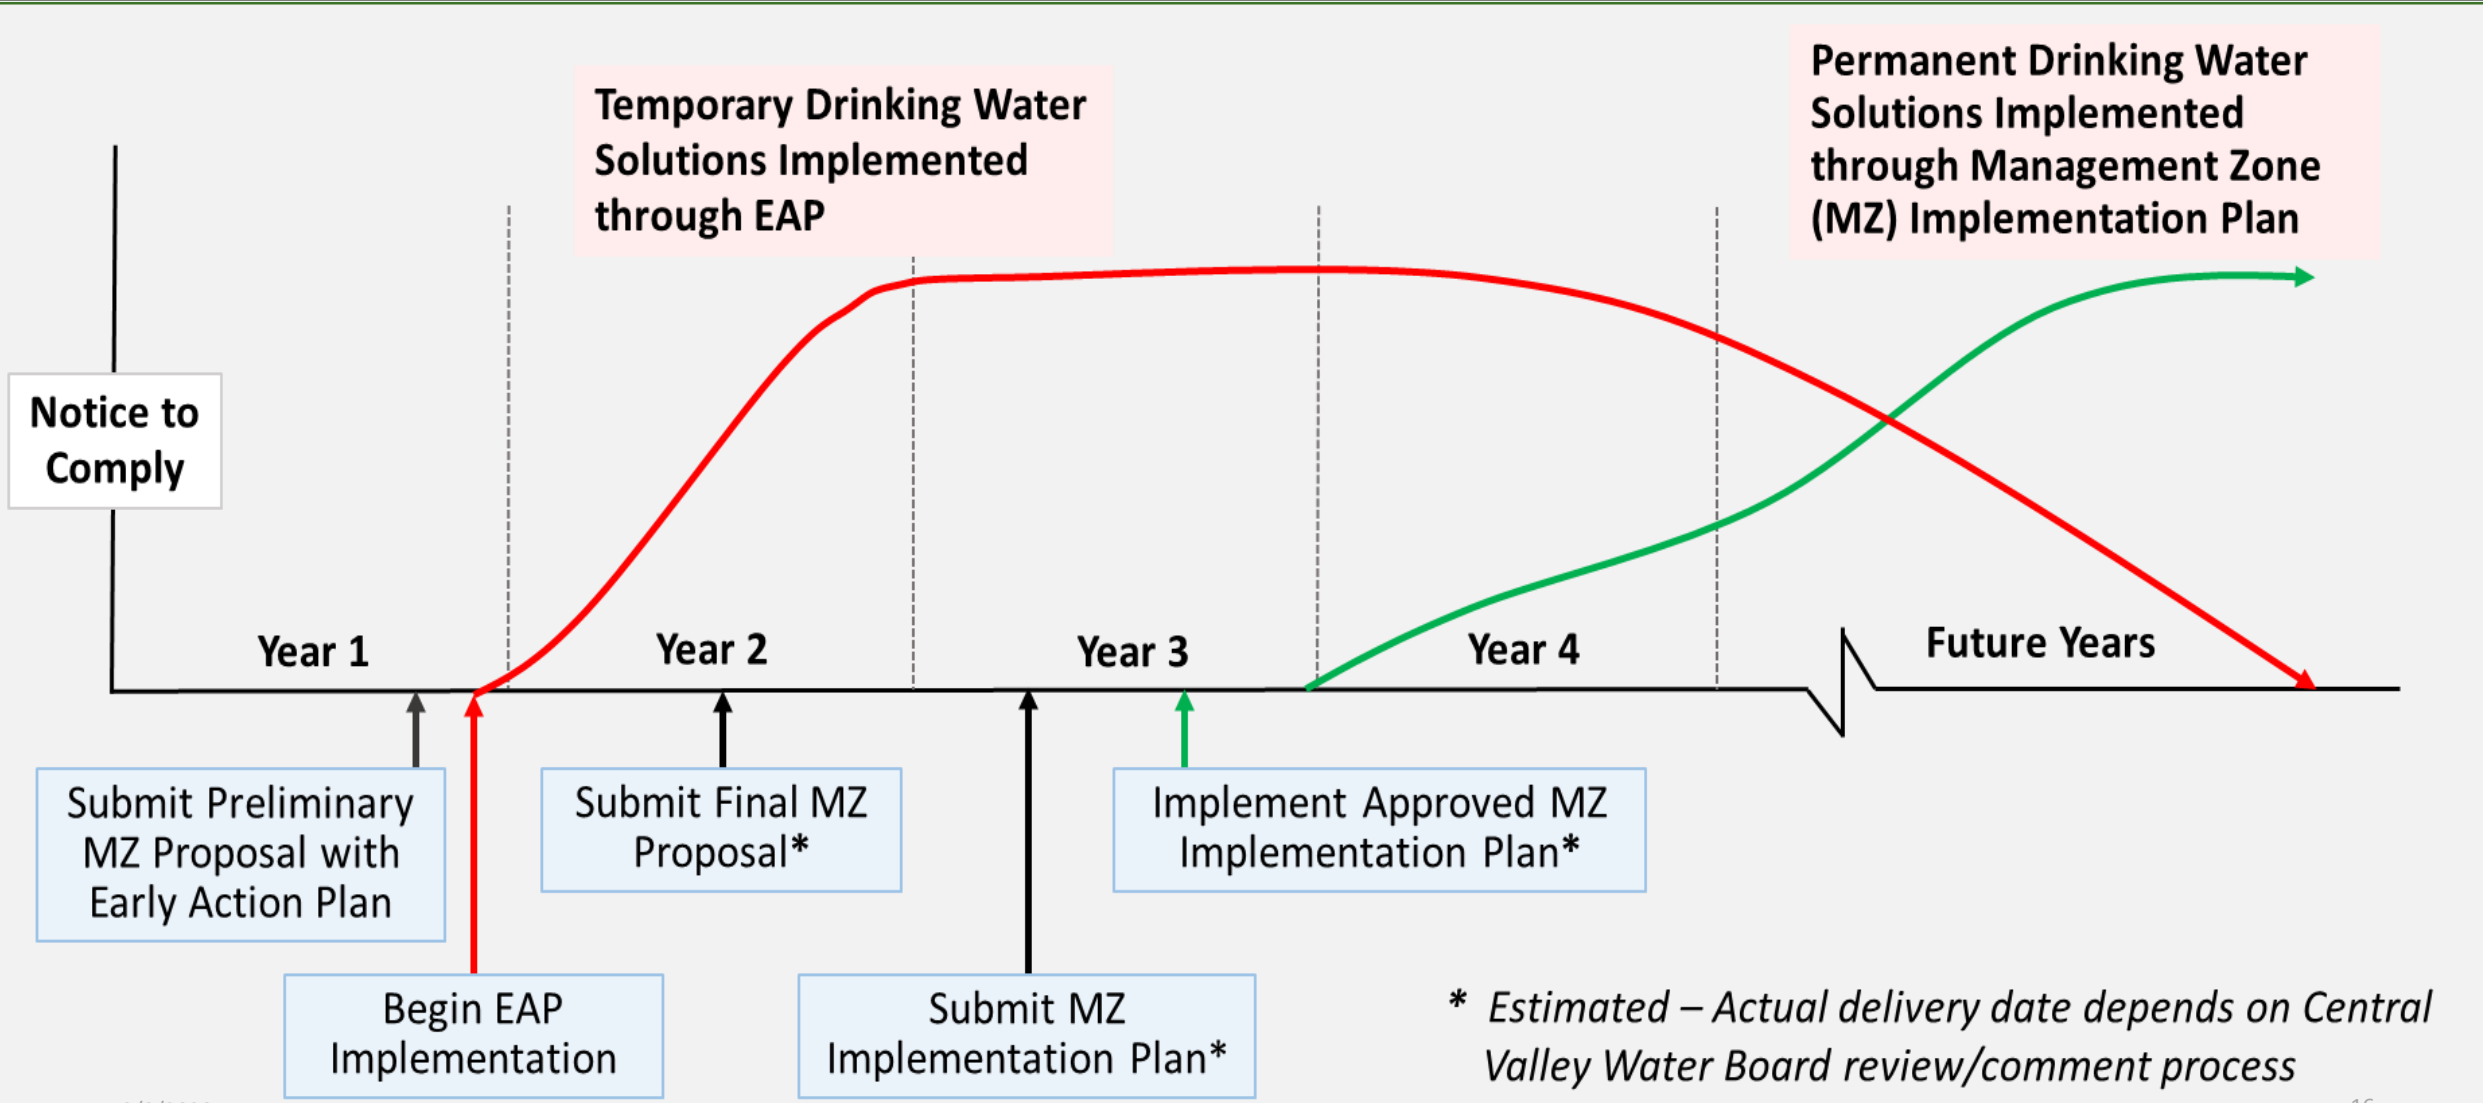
Temporary Drinking Water Solutions Implemented through EAP

Permanent Drinking Water Solutions Implemented through Management Zone (MZ) Implementation Plan

Notice to Comply

Year 1

Year 2

Year 3

Year 4

Future Years

Submit Preliminary MZ Proposal with Early Action Plan

Submit Final MZ Proposal*

Implement Approved MZ Implementation Plan*

Begin EAP Implementation

Submit MZ Implementation Plan*

* Estimated – Actual delivery date depends on Central Valley Water Board review/comment process